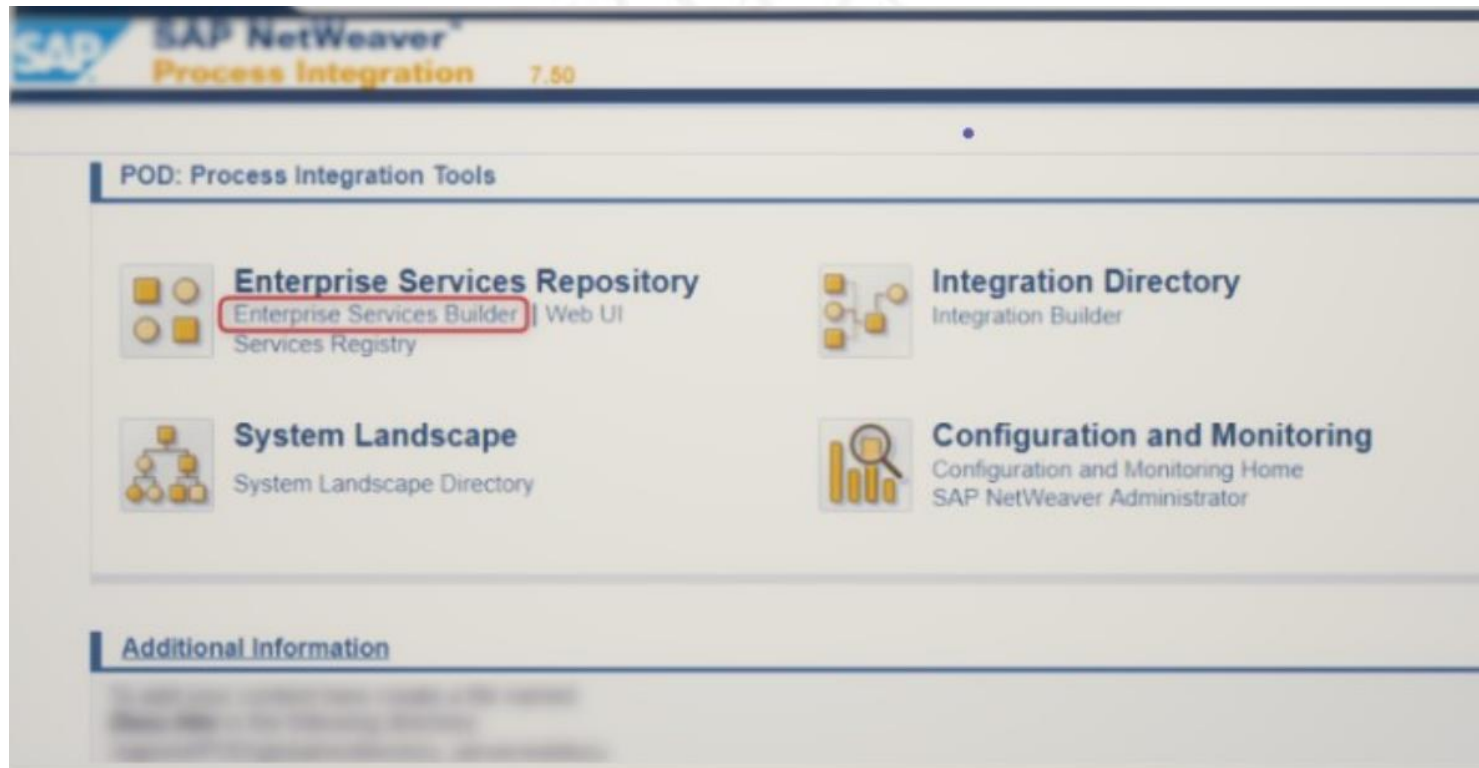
SAP NetWeaver®
Process Integration 7.50

POD: Process Integration Tools

Enterprise Services Repository
Enterprise Services Builder | Web UI
Services Registry

Integration Directory
Integration Builder

System Landscape
System Landscape Directory

Configuration and Monitoring
Configuration and Monitoring Home
SAP NetWeaver Administrator

Additional Information

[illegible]
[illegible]
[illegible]